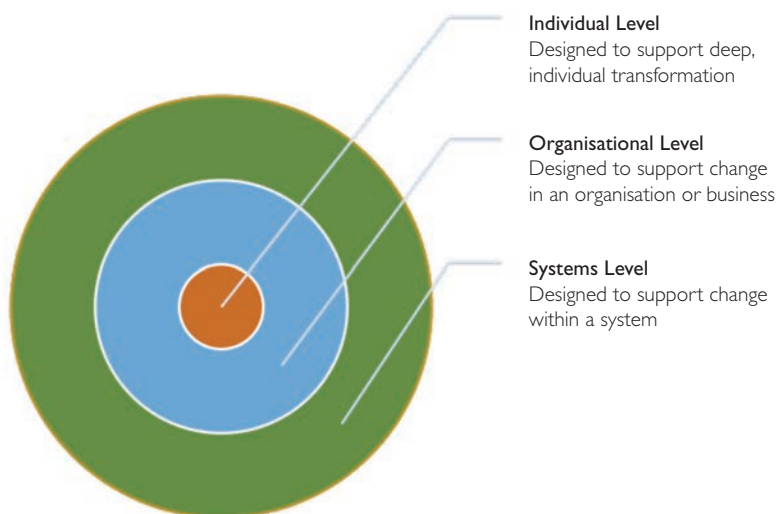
Individual Level
Designed to support deep, individual transformation

Organisational Level
Designed to support change in an organisation or business

Systems Level
Designed to support change within a system